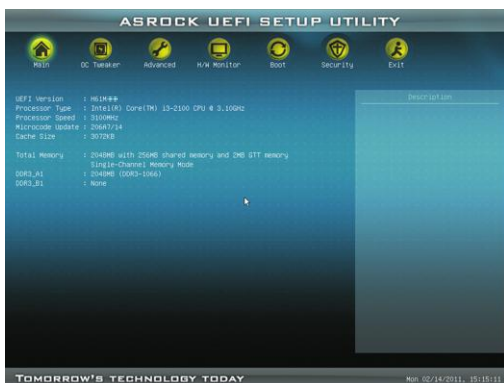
ASROCK UEFI SETUP UTILITY

Main
OC Tweaker
Advanced
H/W Monitor
Boot
Security
Exit

UEFI Version : H61M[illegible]
Processor Type : Intel(R) Core(TM) i3-2100 CPU @ 3.10GHz
Processor Speed : 3100MHz
Microcode Update : 206A7/14
Cache Size : 3072KB

Total Memory : 2048MB with 256MB shared memory and 2MB GTT memory
Single-Channel Memory Mode
DDR3_A1 : 2048MB (DDR3-1066)
DDR3_B1 : None

Description

TOMORROW'S TECHNOLOGY TODAY
Mon 02/14/2011, 15:15:11